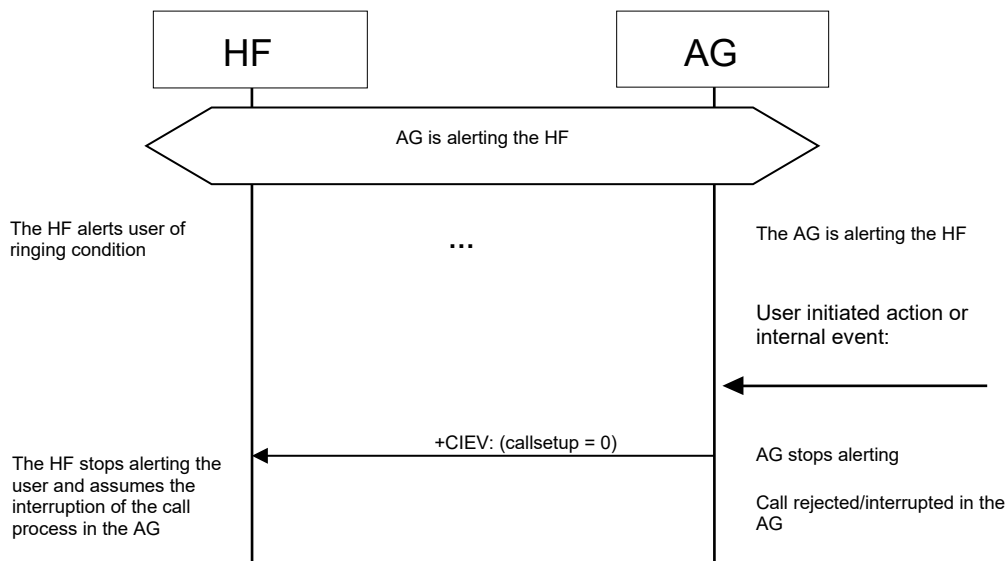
HF

AG

AG is alerting the HF

The HF alerts user of ringing condition

…

The AG is alerting the HF

User initiated action or internal event:

+CIEV: (callsetup = 0)

The HF stops alerting the user and assumes the interruption of the call process in the AG

AG stops alerting

Call rejected/interrupted in the AG